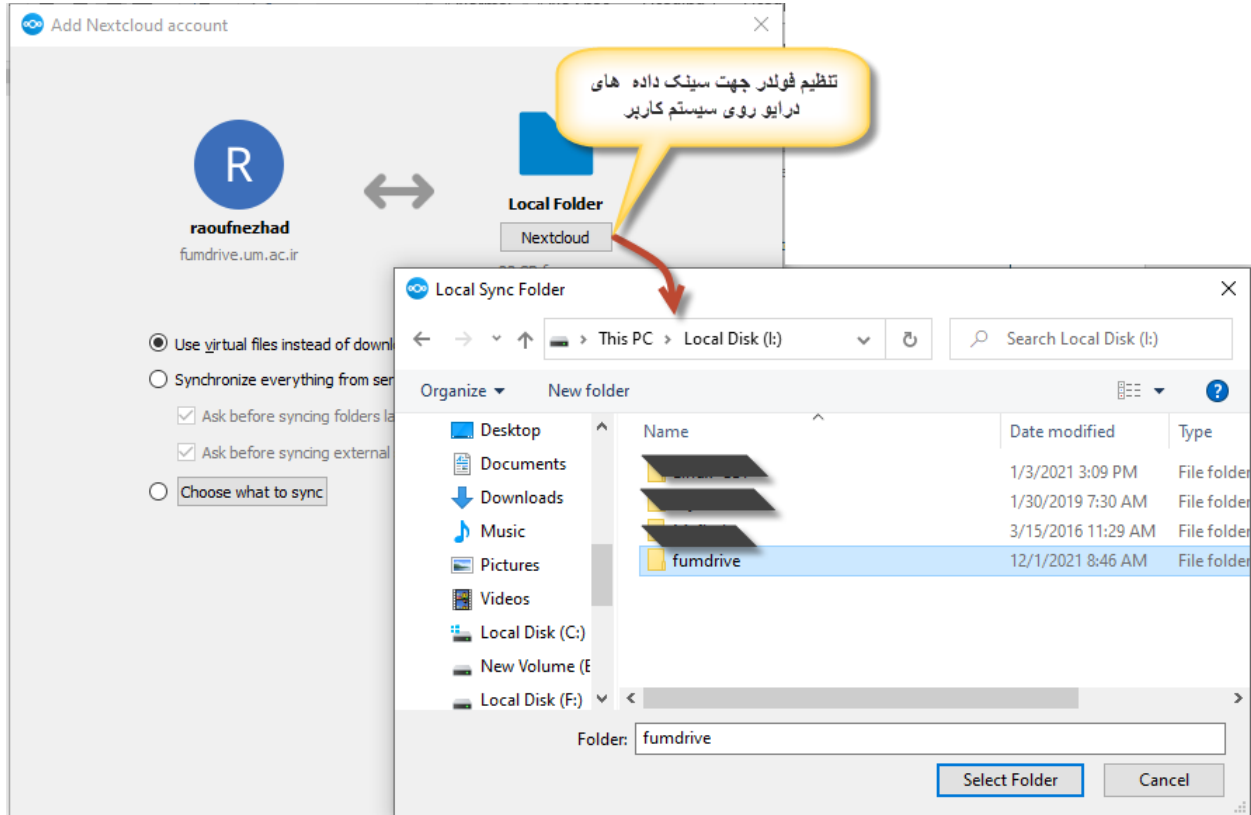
Add Nextcloud account

R

raoufnezhad

fumdrive.um.ac.ir

تنظیم فولدر جهت سینک داده های درایو روی سیستم کاربر

Local Folder

Nextcloud

Use virtual files instead of downl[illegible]

Synchronize everything from ser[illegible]

Ask before syncing folders la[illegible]

Ask before syncing external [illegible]

Choose what to sync

Local Sync Folder

This PC › Local Disk (I:)

Search Local Disk (I:)

Organize

New folder

Desktop
Documents
Downloads
Music
Pictures
Videos
Local Disk (C:)
New Volume (E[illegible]
Local Disk (F:)

| Name | Date modified | Type |
|---|---|---|
| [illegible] | 1/3/2021 3:09 PM | File folder |
| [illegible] | 1/30/2019 7:30 AM | File folder |
| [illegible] | 3/15/2016 11:29 AM | File folder |
| fumdrive | 12/1/2021 8:46 AM | File folder |

Folder: fumdrive

Select Folder

Cancel